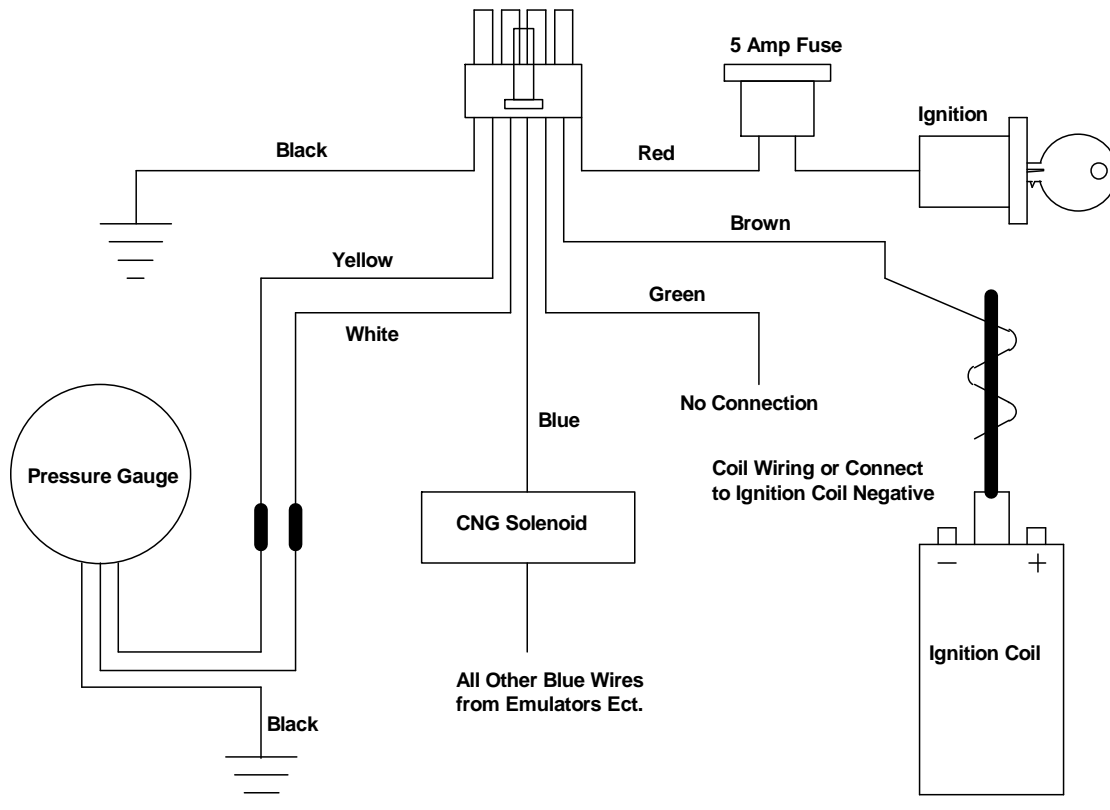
5 Amp Fuse

Ignition

Black

Red

Brown

Yellow

Green

White

No Connection

Blue

Pressure Gauge

Coil Wiring or Connect to Ignition Coil Negative

CNG Solenoid

−

+

Ignition Coil

All Other Blue Wires from Emulators Ect.

Black